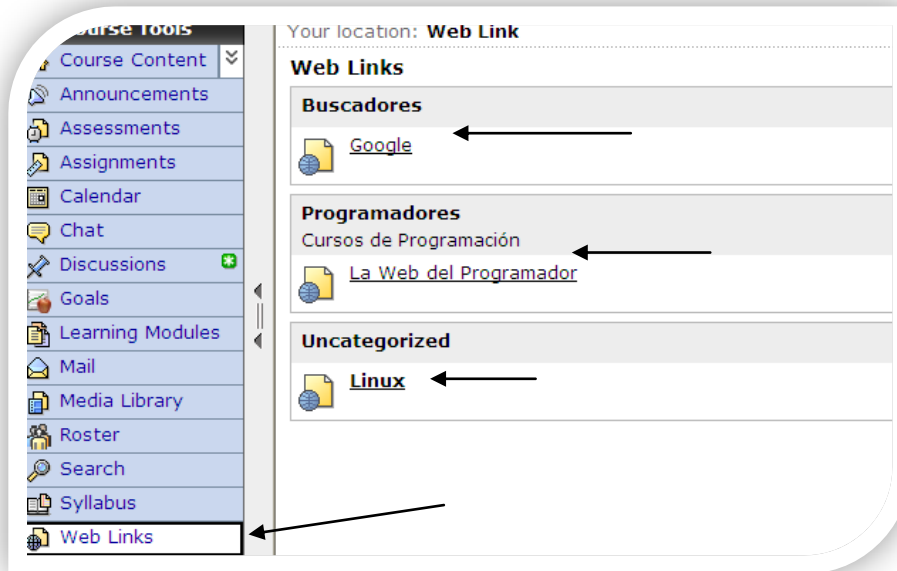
Course Tools
Course Content
Announcements
Assessments
Assignments
Calendar
Chat
Discussions
Goals
Learning Modules
Mail
Media Library
Roster
Search
Syllabus
Web Links

Your location: Web Link

Web Links

Buscadores

Google

Programadores

Cursos de Programación

La Web del Programador

Uncategorized

Linux